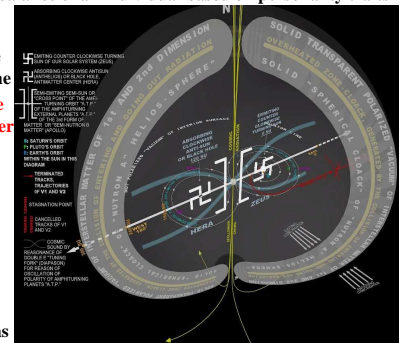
EMITTING COUNTER CLOCKWISE TURNING SUN OF OUR SOLAR SYSTEM (ZEUS)

ABSORBING CLOCKWISE ANTISUN (ANTIHELIOS) OR BLACK HOLE "FORMAT" OF CARRIER (HERA)

SEMI-EMITTING SEMI-SUN OR "CROSS POINT" OF THE ANTI-TURNING ORBIT "A.T.P." OF THE ANTIHTURNING ETERNAL PLANETS "A.T.P." OF THE 3rd FORM OF MATTER OR "SEMI-NUTRONS MATTER" (APOLLO)

SATURN'S ORBIT
PLUTO'S ORBIT
EARTH'S ORBIT
WITHIN THE SUN IN THIS DIAGRAM

TERMINATED TRACKS, TRAJECTORIES OF V1 AND V2

STAGNATION POINT

CANCELLED TRACKS OF V1 AND V2

COSMIC SOUND BY RESONANCE DOUBLE "TUNING FORK" (DIAPASON) FOR REASON OF OSCILLATION OF POLARITY OF ANTITURNING PLANETS "A.T.P."

N

SOLID TRANSPARENT POLARIZED "VACUUM"

OVERHEATED ZONE

2nd DIMENSION

SOLID "SPHERICAL CLOAK"

"NUTRON A. HELIOS SPHERE"

INTERSTELLAR MATTER OF 1st AND 2nd DIMENSION

ABSORBING CLOCKWISE ANTI-SUN OR BLACK HOLE

EMITTING COUNTER CLOCKWISE SUN

HERA

ZEUS

COSMIC